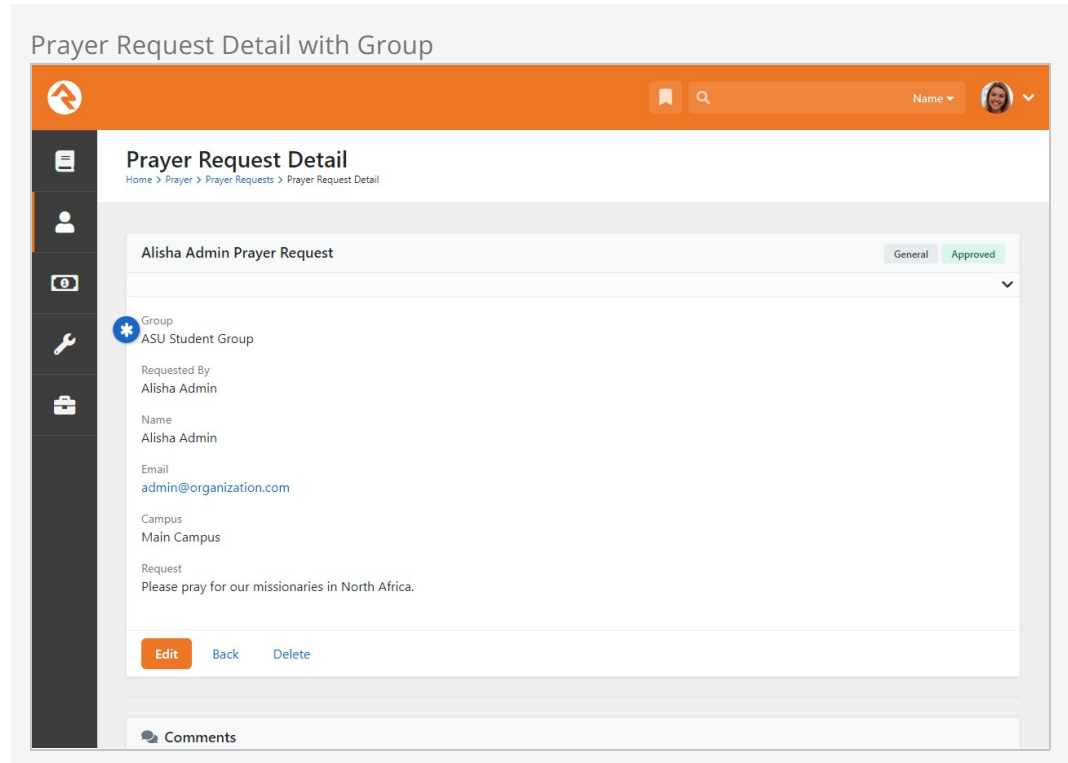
Prayer Request Detail with Group

Name

Prayer Request Detail
Home > Prayer > Prayer Requests > Prayer Request Detail

Alisha Admin Prayer Request
General Approved

Group
ASU Student Group

Requested By
Alisha Admin

Name
Alisha Admin

Email
admin@organization.com

Campus
Main Campus

Request
Please pray for our missionaries in North Africa.

Edit Back Delete

Comments